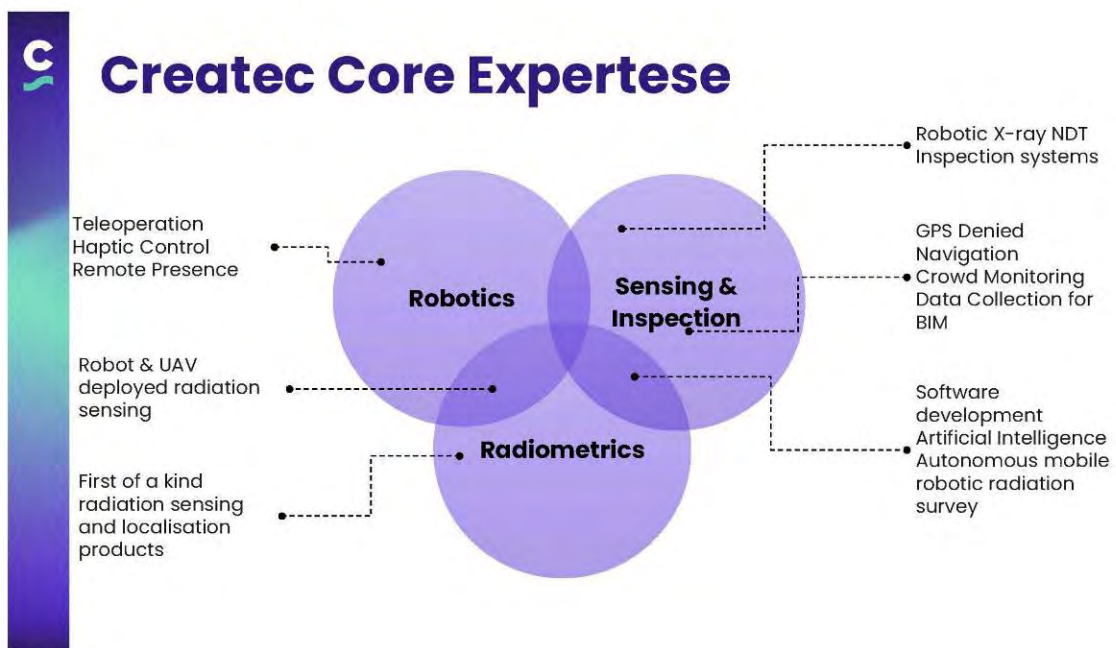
C

Createc Core Expertese

Robotic X-ray NDT Inspection systems

Teleoperation
Haptic Control
Remote Presence

GPS Denied Navigation
Crowd Monitoring
Data Collection for BIM

Robotics

Sensing & Inspection

Robot & UAV deployed radiation sensing

Radiometrics

Software development
Artificial Intelligence
Autonomous mobile robotic radiation survey

First of a kind radiation sensing and localisation products